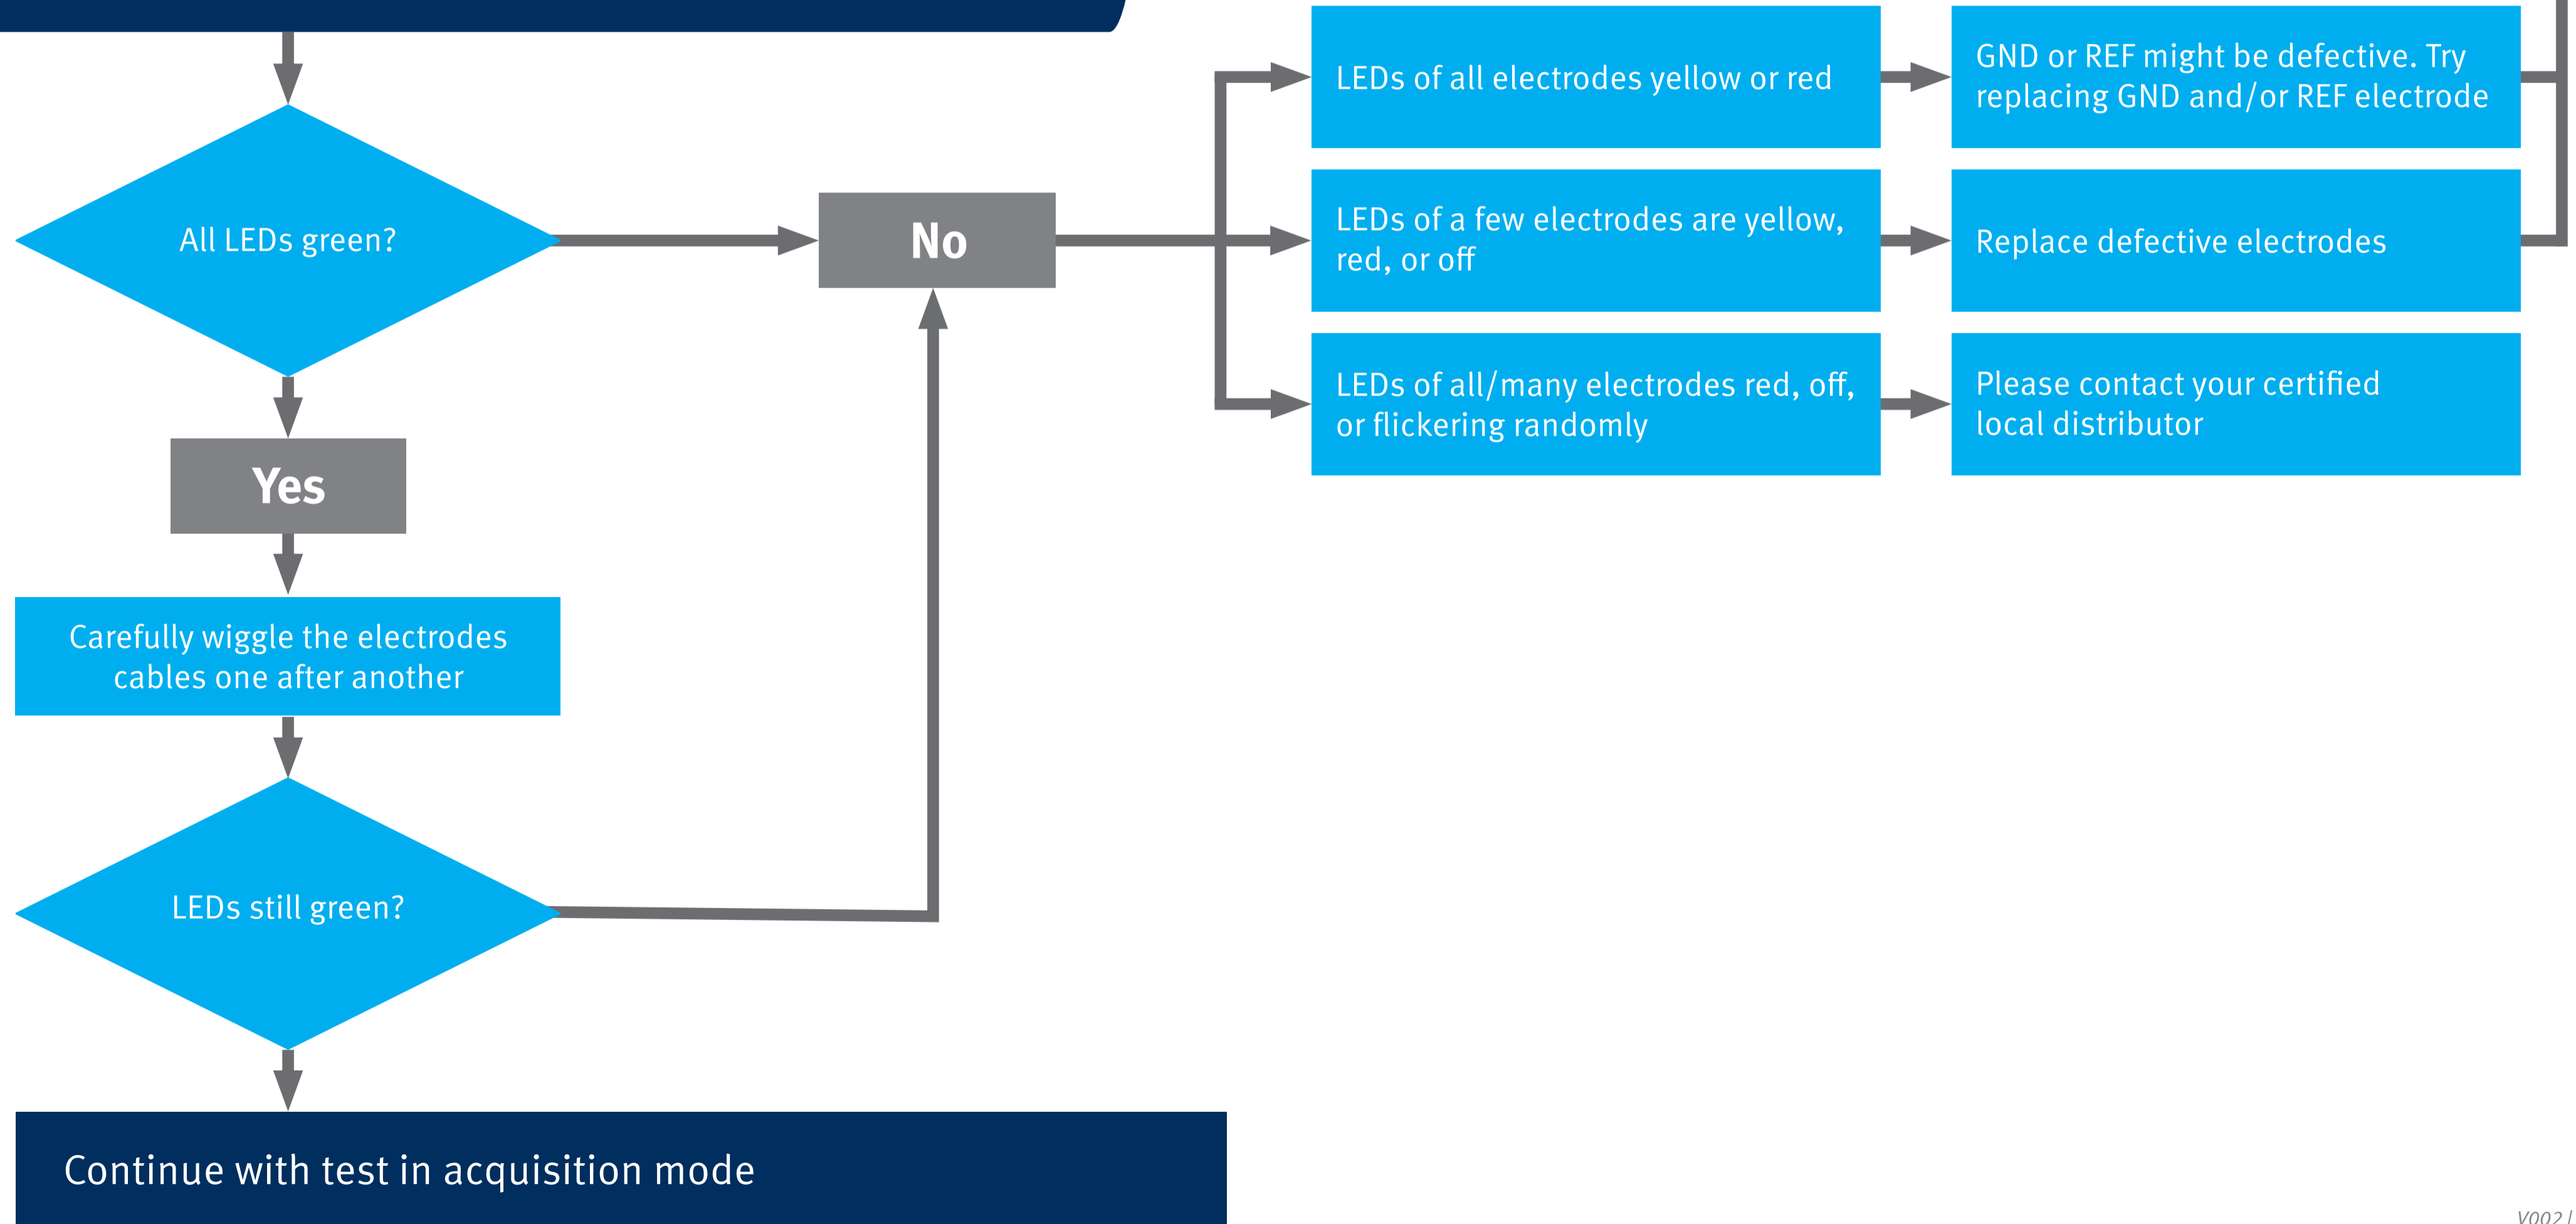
All LEDs green?

No

LEDs of all electrodes yellow or red

GND or REF might be defective. Try replacing GND and/or REF electrode

LEDs of a few electrodes are yellow, red, or off

Replace defective electrodes

LEDs of all/many electrodes red, off, or flickering randomly

Please contact your certified local distributor

Yes

Carefully wiggle the electrodes cables one after another

LEDs still green?

Continue with test in acquisition mode

V002 |